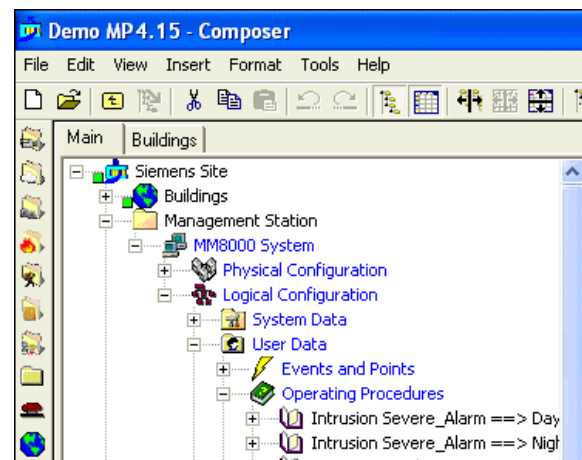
Demo MP4.15 - Composer

File Edit View Insert Format Tools Help

Main Buildings

Siemens Site
Buildings
Management Station
MM8000 System
Physical Configuration
Logical Configuration
System Data
User Data
Events and Points
Operating Procedures
Intrusion Severe_Alarm ==> Day
Intrusion Severe_Alarm ==> Nigh